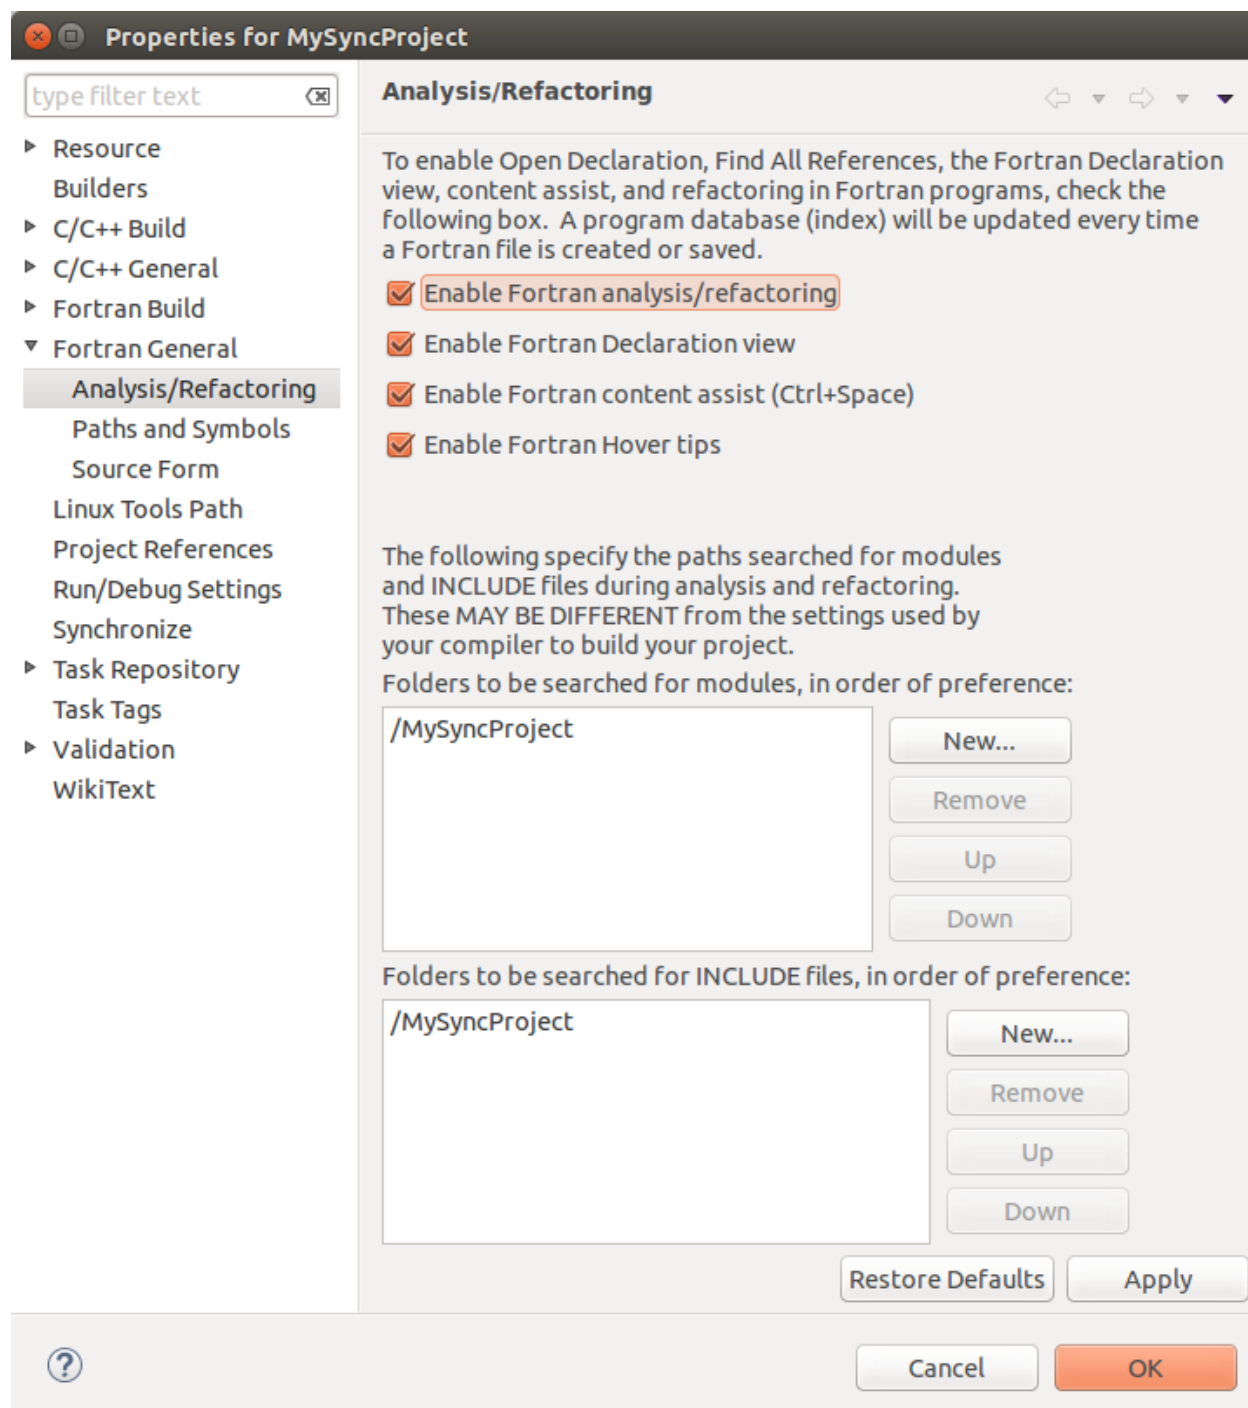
Properties for MySyncProject

type filter text

Resource
Builders
C/C++ Build
C/C++ General
Fortran Build
Fortran General
Analysis/Refactoring
Paths and Symbols
Source Form
Linux Tools Path
Project References
Run/Debug Settings
Synchronize
Task Repository
Task Tags
Validation
WikiText

Analysis/Refactoring

To enable Open Declaration, Find All References, the Fortran Declaration view, content assist, and refactoring in Fortran programs, check the following box. A program database (index) will be updated every time a Fortran file is created or saved.

Enable Fortran analysis/refactoring

Enable Fortran Declaration view

Enable Fortran content assist (Ctrl+Space)

Enable Fortran Hover tips

The following specify the paths searched for modules and INCLUDE files during analysis and refactoring. These MAY BE DIFFERENT from the settings used by your compiler to build your project.

Folders to be searched for modules, in order of preference:

/MySyncProject

New...
Remove
Up
Down

Folders to be searched for INCLUDE files, in order of preference:

/MySyncProject

New...
Remove
Up
Down

Restore Defaults
Apply

Cancel
OK